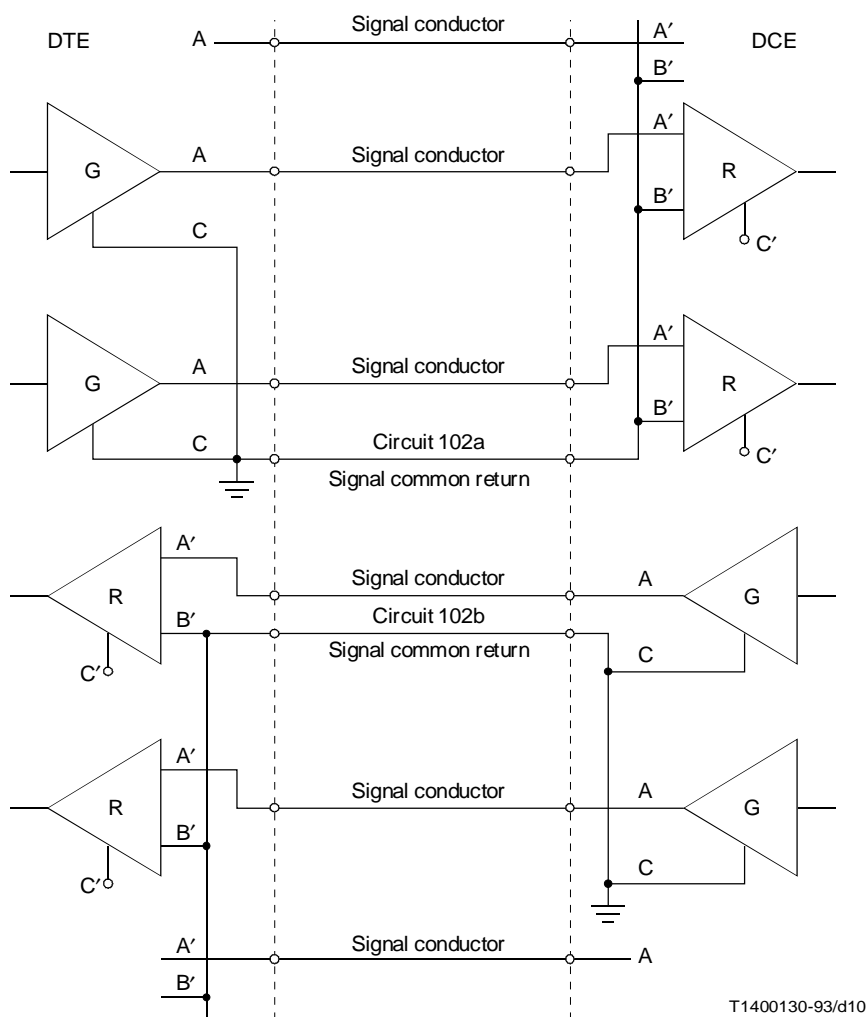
DTE

A

Signal conductor

A′

DCE

B′

G

A

Signal conductor

A′

R

B′

C

C′

G

A

Signal conductor

A′

R

B′

C

Circuit 102a

C′

Signal common return

R

A′

Signal conductor

A

G

B′

Circuit 102b

Signal common return

C

C′

R

A′

Signal conductor

A

G

B′

C

C′

A′

Signal conductor

A

B′

T1400130-93/d10